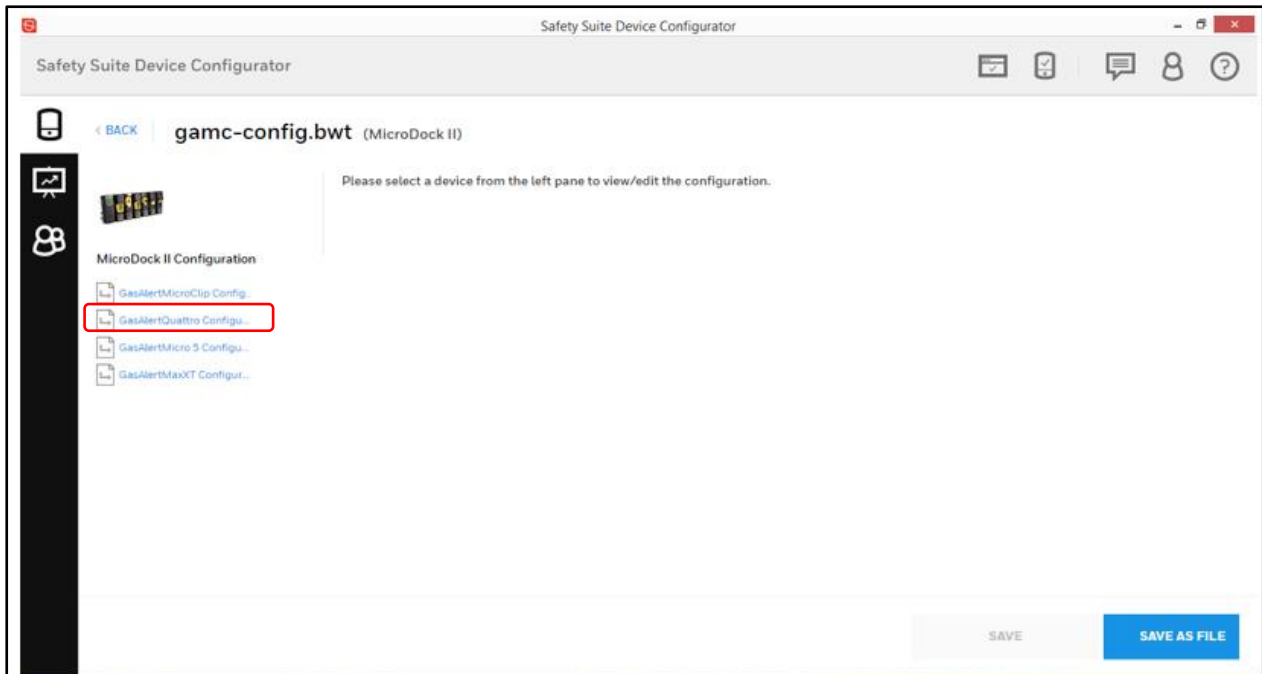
Safety Suite Device Configurator

Safety Suite Device Configurator

‹ BACK

gamc-config.bwt (MicroDock II)

MicroDock II Configuration

GasAlertMicroClip Config...

GasAlertQuattro Configu...

GasAlertMicro 5 Configu...

GasAlertMaxXT Configur...

Please select a device from the left pane to view/edit the configuration.

SAVE

SAVE AS FILE